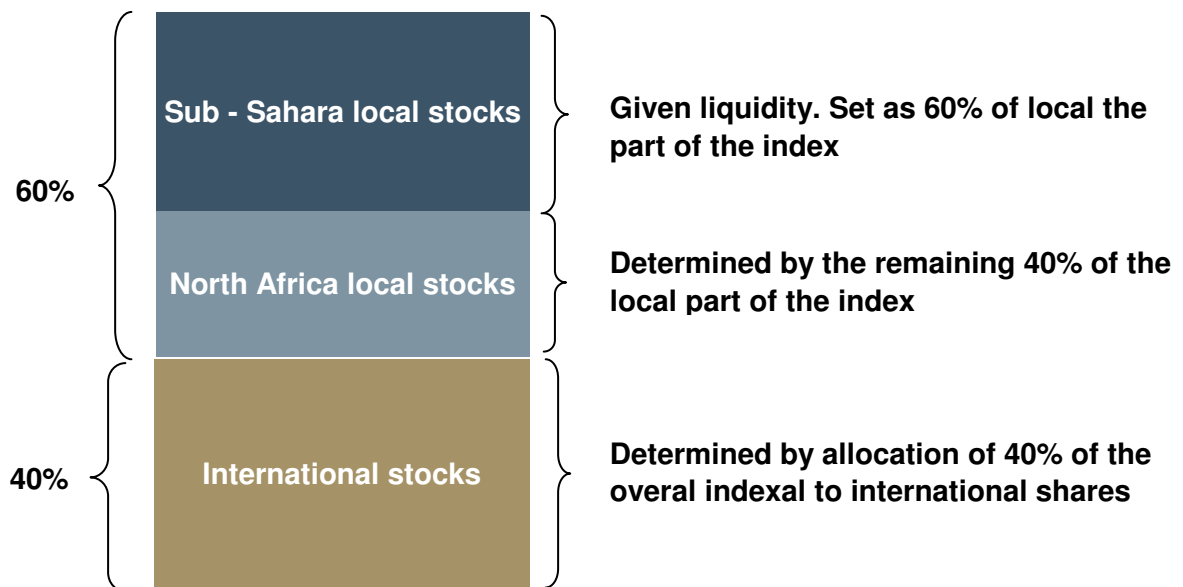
60%

Sub - Sahara local stocks

Given liquidity. Set as 60% of local the part of the index

North Africa local stocks

Determined by the remaining 40% of the local part of the index

40%

International stocks

Determined by allocation of 40% of the overal indexal to international shares